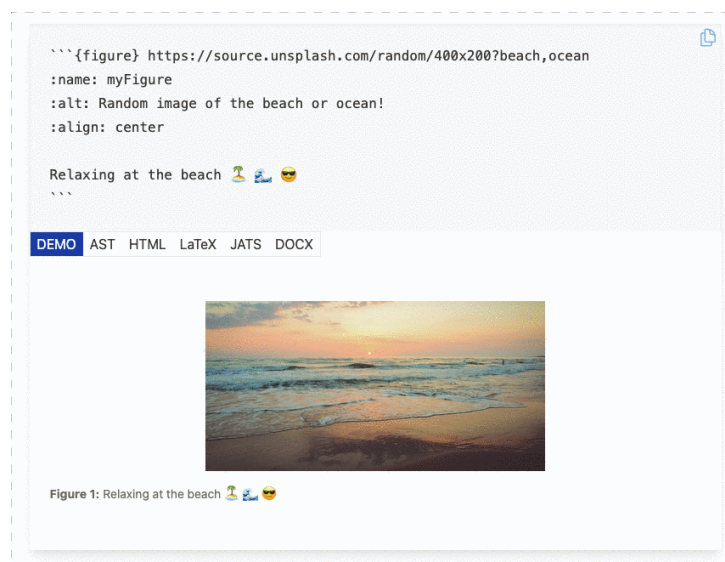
```{figure} https://source.unsplash.com/random/400x200?beach,ocean
:name: myFigure
:alt: Random image of the beach or ocean!
:align: center

Relaxing at the beach 🏝️ 🌊 😎
```

DEMO AST HTML LaTeX JATS DOCX

Figure 1: Relaxing at the beach 🏝️ 🌊 😎